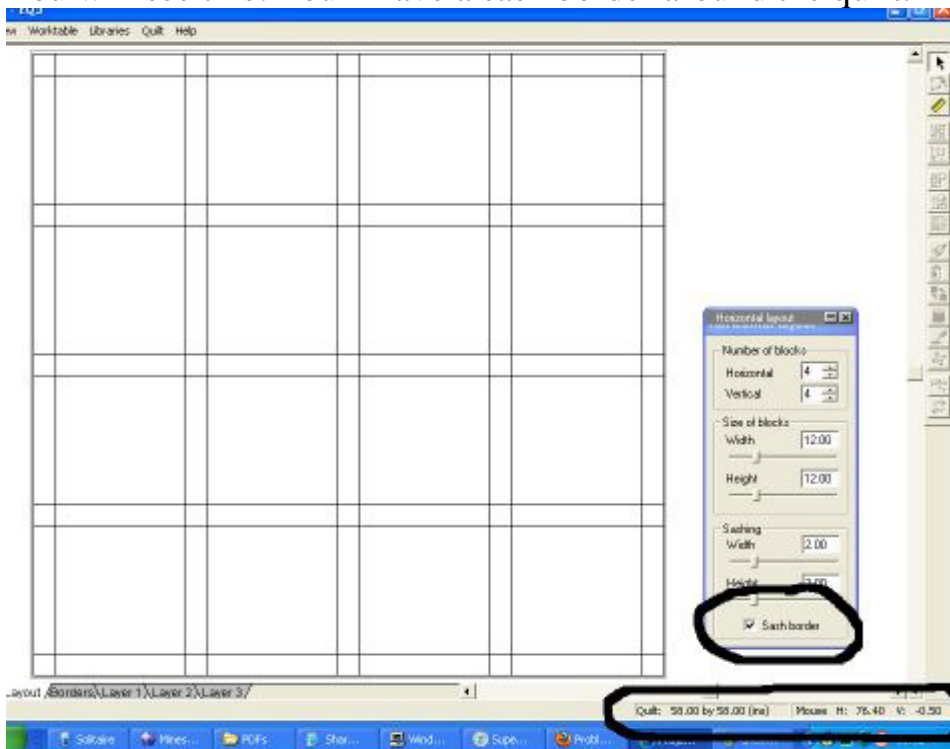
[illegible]

w Worktable Libraries Quilt Help

Horizontal layout

Number of blocks
Horizontal 4
Vertical 4

Size of blocks
Width 12.00
Height 12.00

Sashing
Width 2.00
Height 2.00

☑ Sash border

Layout Borders Layer 1 Layer 2 Layer 3

Quilt: 58.00 by 58.00 (ins) Mouse H: 76.40 V: -0.50

Solitaire Mines... PDFs Shar... Wind... Supe... Probl...